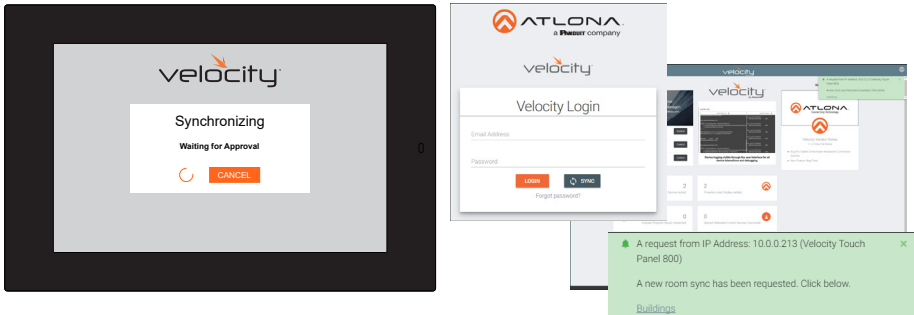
velocity

Synchronizing

Waiting for Approval

CANCEL

ATLONA

a PANDUIT company

velocity

Velocity Login

Email Address

Password

LOGIN

SYNC

Forgot password?

velocity

ATLONA

2

2

0

0

A request from IP Address: 10.0.0.213 (Velocity Touch Panel 800)

A new room sync has been requested. Click below.

Buildings